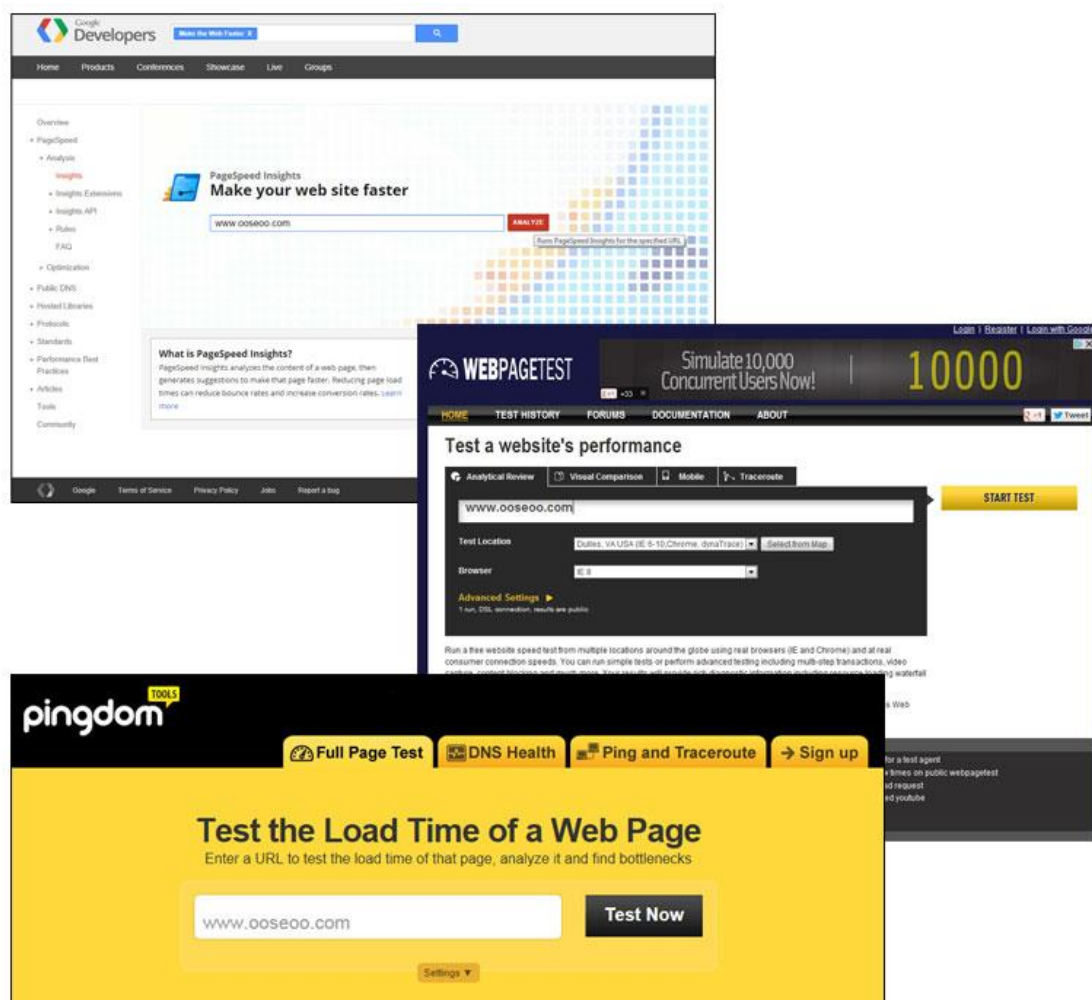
Google Developers

Make the Web Faster ×

Home Products Conferences Showcase Live Groups

Overview
PageSpeed
Analysis
Insights
Insights Extensions
Insights API
Rules
FAQ
Optimization
Public DNS
Hosted Libraries
Protocols
Standards
Performance Best Practices
Articles
Tools
Community

PageSpeed Insights
Make your web site faster

www.ooseoo.com

ANALYZE

Runs PageSpeed Insights for the specified URL

What is PageSpeed Insights?
PageSpeed Insights analyzes the content of a web page, then generates suggestions to make that page faster. Reducing page load times can reduce bounce rates and increase conversion rates. Learn more

Google Terms of Service Privacy Policy Jobs Report a bug

Login | Register | Login with Google

WEBPAGETEST

Simulate 10,000 Concurrent Users Now! 10000

+33

HOME TEST HISTORY FORUMS DOCUMENTATION ABOUT

Tweet

Test a website's performance

Analytical Review Visual Comparison Mobile Traceroute

www.ooseoo.com

START TEST

Test Location Dulles, VA USA (IE 6-10,Chrome, dynaTrace) Select from Map

Browser IE 8

Advanced Settings ▶
1 run, DSL connection, results are public

Run a free website speed test from multiple locations around the globe using real browsers (IE and Chrome) and at real consumer connection speeds. You can run simple tests or perform advanced testing including multi-step transactions, video capture, content blocking and much more. Your results will provide rich diagnostic information including resource loading waterfall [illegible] s Web

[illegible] for a test agent
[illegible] times on public webpagetest
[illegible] d request
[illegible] ed youtube

pingdom TOOLS

Full Page Test DNS Health Ping and Traceroute → Sign up

Test the Load Time of a Web Page
Enter a URL to test the load time of that page, analyze it and find bottlenecks

www.ooseoo.com

Test Now

Settings ▼